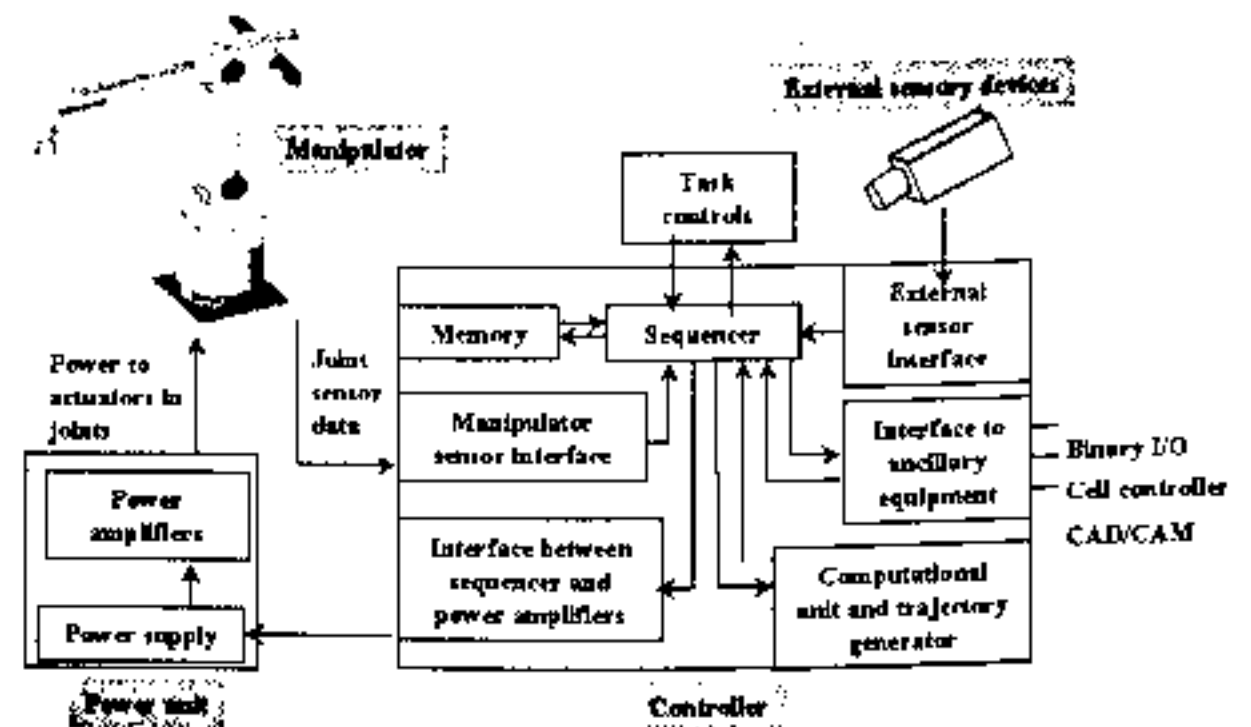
External sensory devices

Manipulator

Task controls

Memory

Sequencer

External sensor interface

Power to actuators in joints

Joint sensor data

Manipulator sensor interface

Interface to ancillary equipment

Binary I/O

Cell controller

CAD/CAM

Power amplifiers

Interface between sequencer and power amplifiers

Computational unit and trajectory generator

Power supply

Power unit

Controller